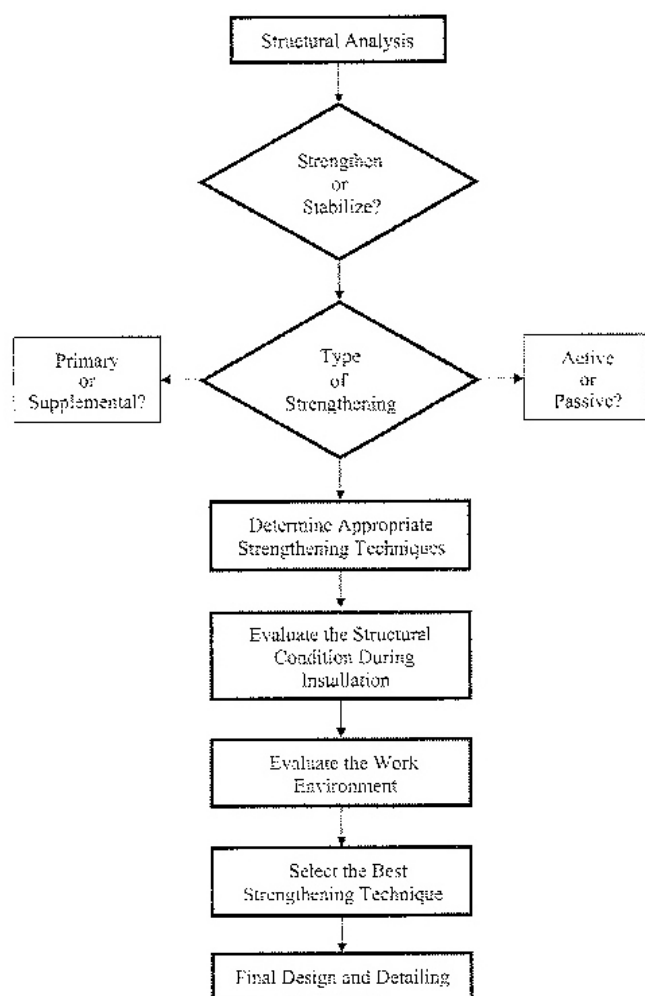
Structural Analysis

Strengthen or Stabilize?

Type of Strengthening

Primary or Supplemental?

Active or Passive?

Determine Appropriate Strengthening Techniques

Evaluate the Structural Condition During Installation

Evaluate the Work Environment

Select the Best Strengthening Technique

Final Design and Detailing